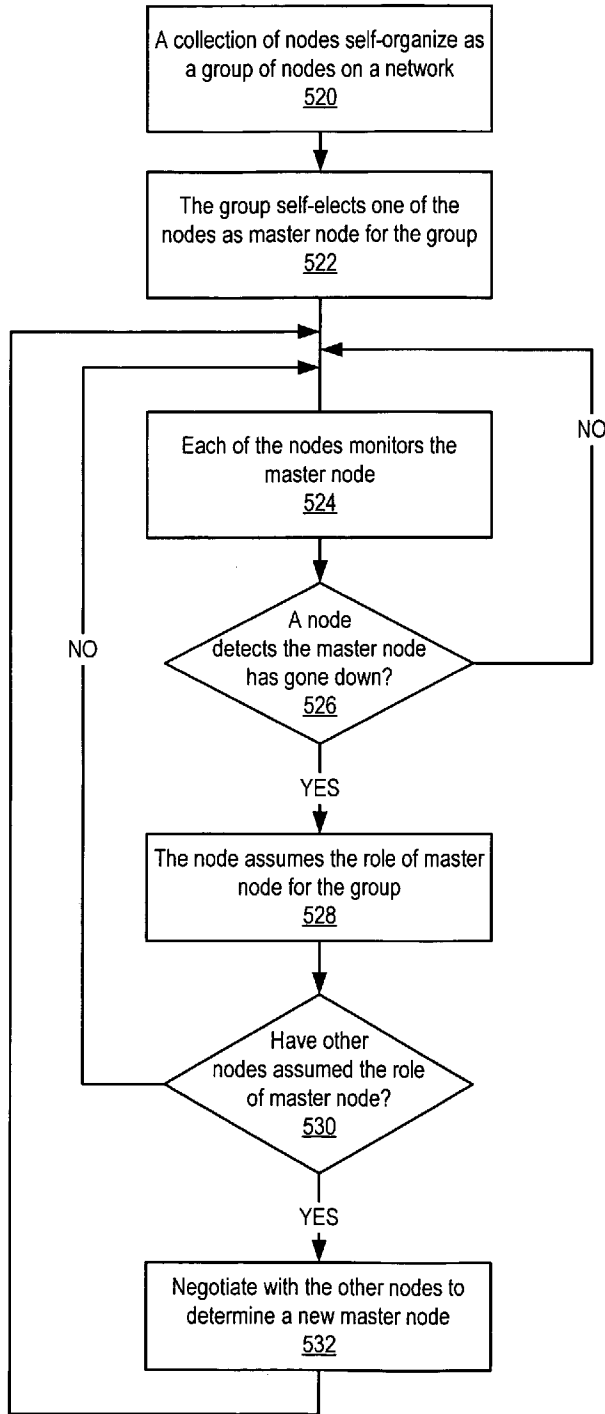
A collection of nodes self-organize as a group of nodes on a network
520

The group self-elects one of the nodes as master node for the group
522

Each of the nodes monitors the master node
524

NO

A node detects the master node has gone down?
526

NO

YES

The node assumes the role of master node for the group
528

Have other nodes assumed the role of master node?
530

YES

Negotiate with the other nodes to determine a new master node
532